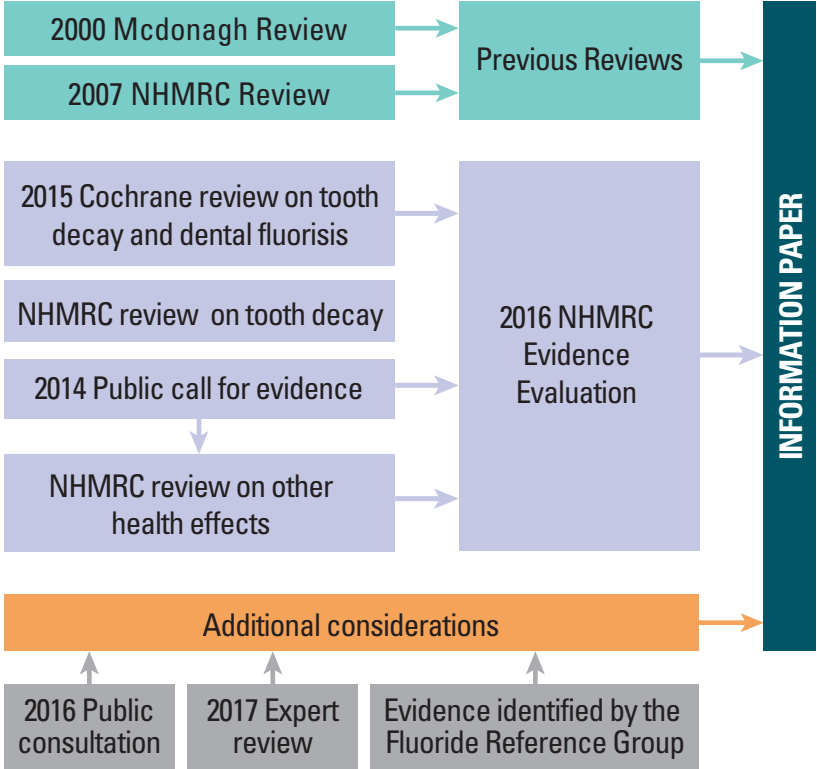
2000 Mcdonagh Review

2007 NHMRC Review

Previous Reviews

2015 Cochrane review on tooth decay and dental fluorisis

NHMRC review on tooth decay

2014 Public call for evidence

NHMRC review on other health effects

2016 NHMRC Evidence Evaluation

INFORMATION PAPER

Additional considerations

2016 Public consultation

2017 Expert review

Evidence identified by the Fluoride Reference Group